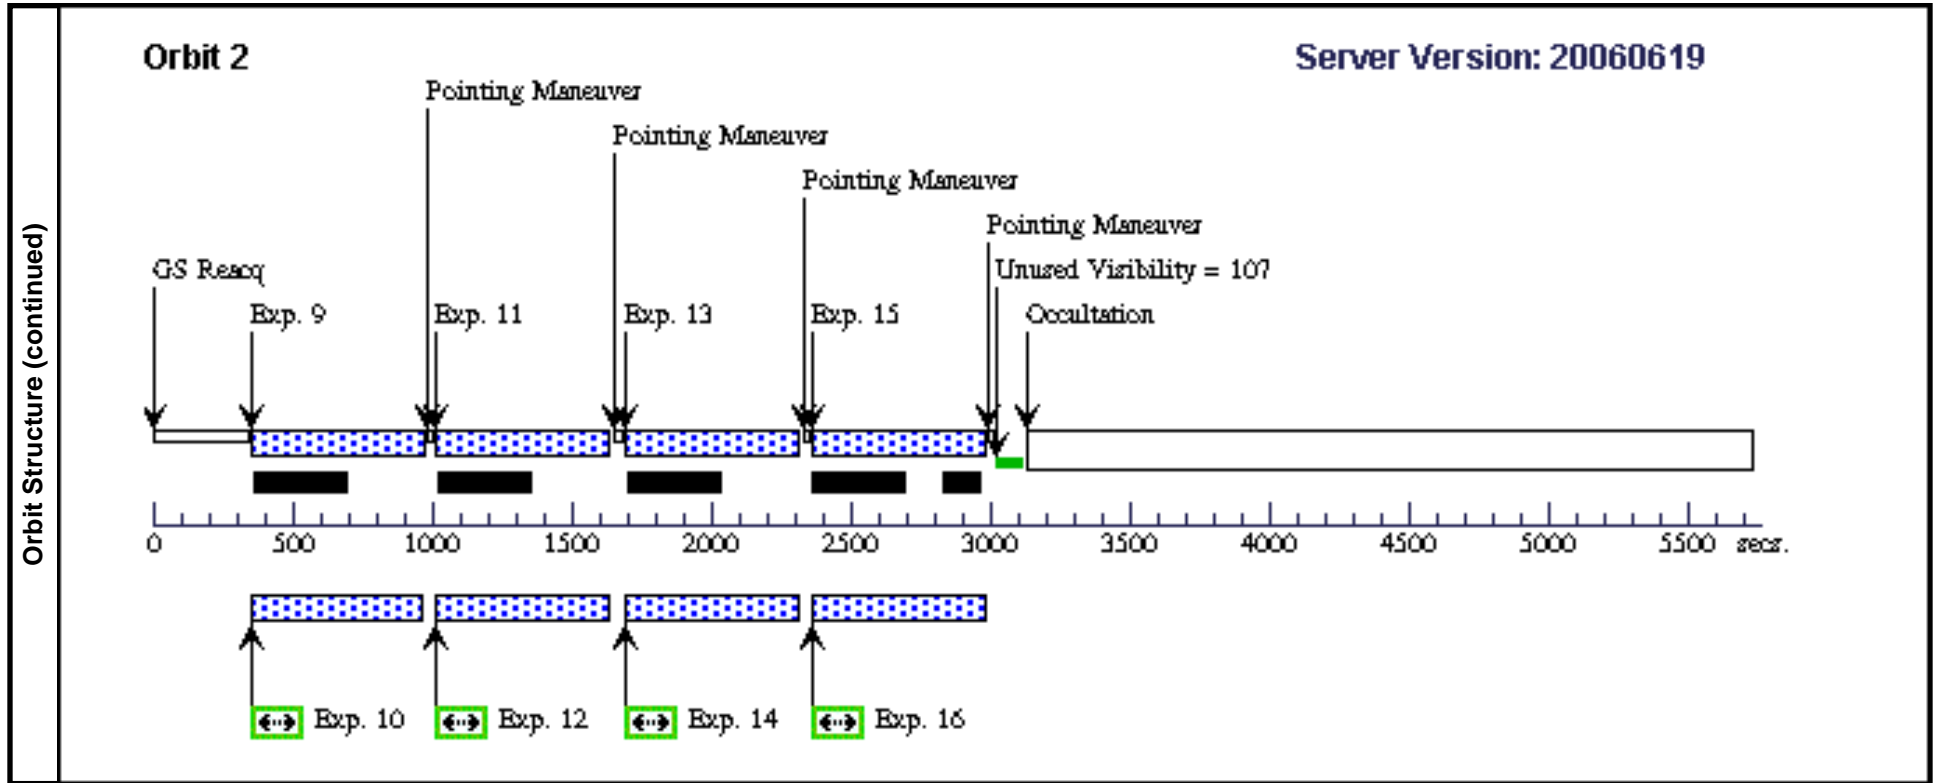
Orbit Structure (continued)

Orbit 2

Server Version: 20060619

Pointing Maneuver
Pointing Maneuver
Pointing Maneuver
Pointing Maneuver
Unused Visibility = 107
GS Reacq
Exp. 9
Exp. 11
Exp. 13
Exp. 15
Occultation

0 500 1000 1500 2000 2500 3000 3500 4000 4500 5000 5500 secs.

Exp. 10
Exp. 12
Exp. 14
Exp. 16